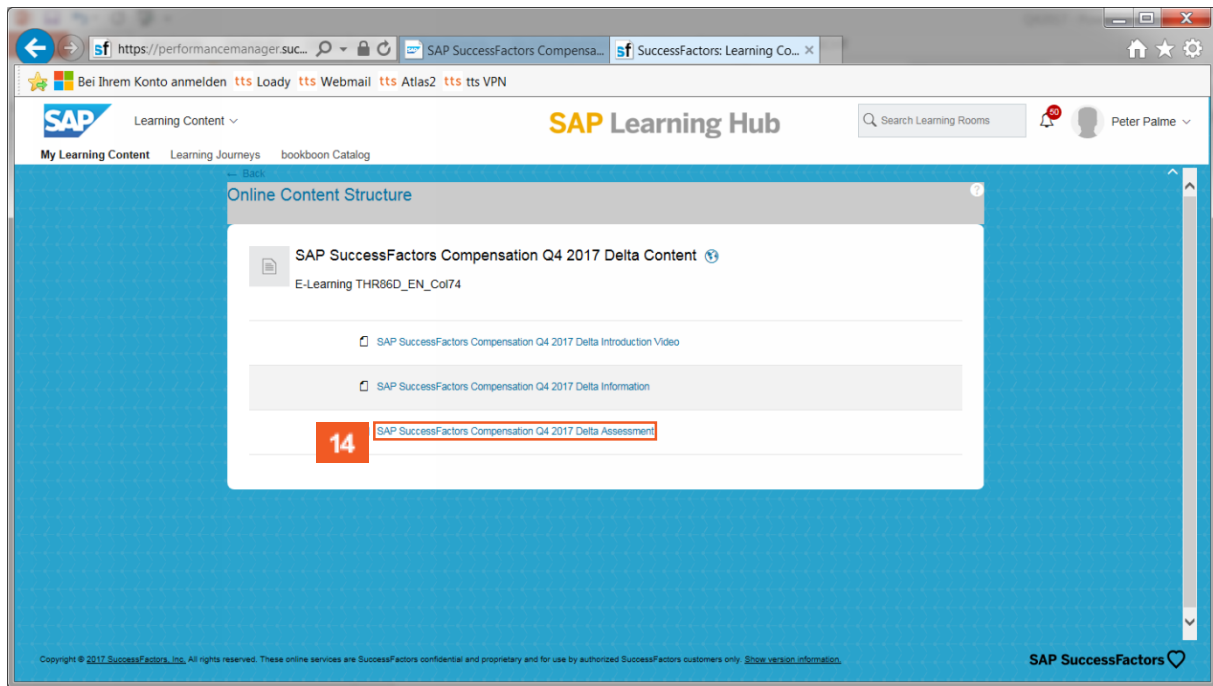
https://performancemanager.suc...

SAP SuccessFactors Compensa...

SuccessFactors: Learning Co...

Bei Ihrem Konto anmelden tts Loady tts Webmail tts Atlas2 tts tts VPN

SAP

Learning Content

SAP Learning Hub

Search Learning Rooms

50

Peter Palme

My Learning Content Learning Journeys bookboon Catalog

← Back

Online Content Structure

SAP SuccessFactors Compensation Q4 2017 Delta Content

E-Learning THR86D_EN_Col74

SAP SuccessFactors Compensation Q4 2017 Delta Introduction Video

SAP SuccessFactors Compensation Q4 2017 Delta Information

14

SAP SuccessFactors Compensation Q4 2017 Delta Assessment

Copyright © 2017 SuccessFactors, Inc. All rights reserved. These online services are SuccessFactors confidential and proprietary and for use by authorized SuccessFactors customers only. Show version information.

SAP SuccessFactors